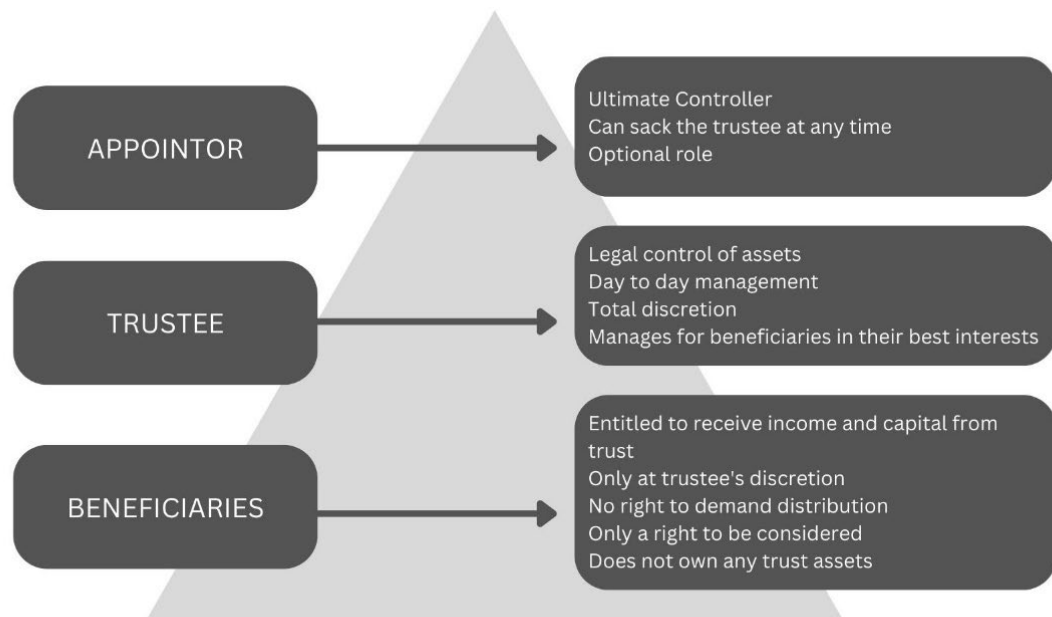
APPOINTOR

Ultimate Controller
Can sack the trustee at any time
Optional role

TRUSTEE

Legal control of assets
Day to day management
Total discretion
Manages for beneficiaries in their best interests

BENEFICIARIES

Entitled to receive income and capital from trust
Only at trustee's discretion
No right to demand distribution
Only a right to be considered
Does not own any trust assets